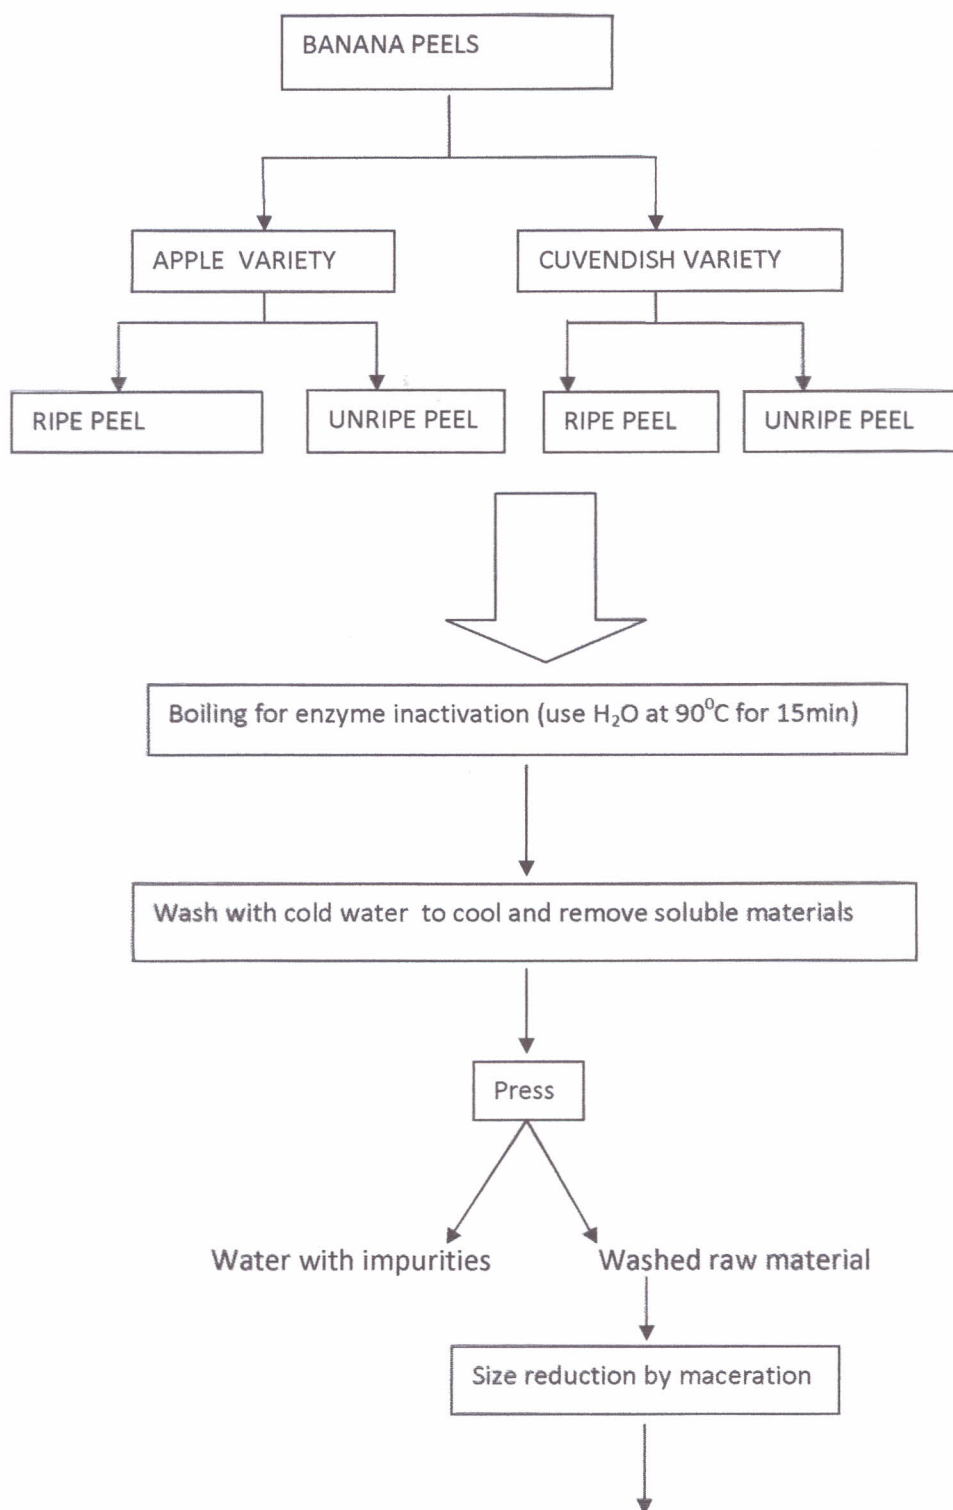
BANANA PEELS

APPLE VARIETY

CUVENDISH VARIETY

RIPE PEEL

UNRIPE PEEL

RIPE PEEL

UNRIPE PEEL

Boiling for enzyme inactivation (use $H_2O$ at $90^0C$ for 15min)

Wash with cold water to cool and remove soluble materials

Press

Water with impurities

Washed raw material

Size reduction by maceration